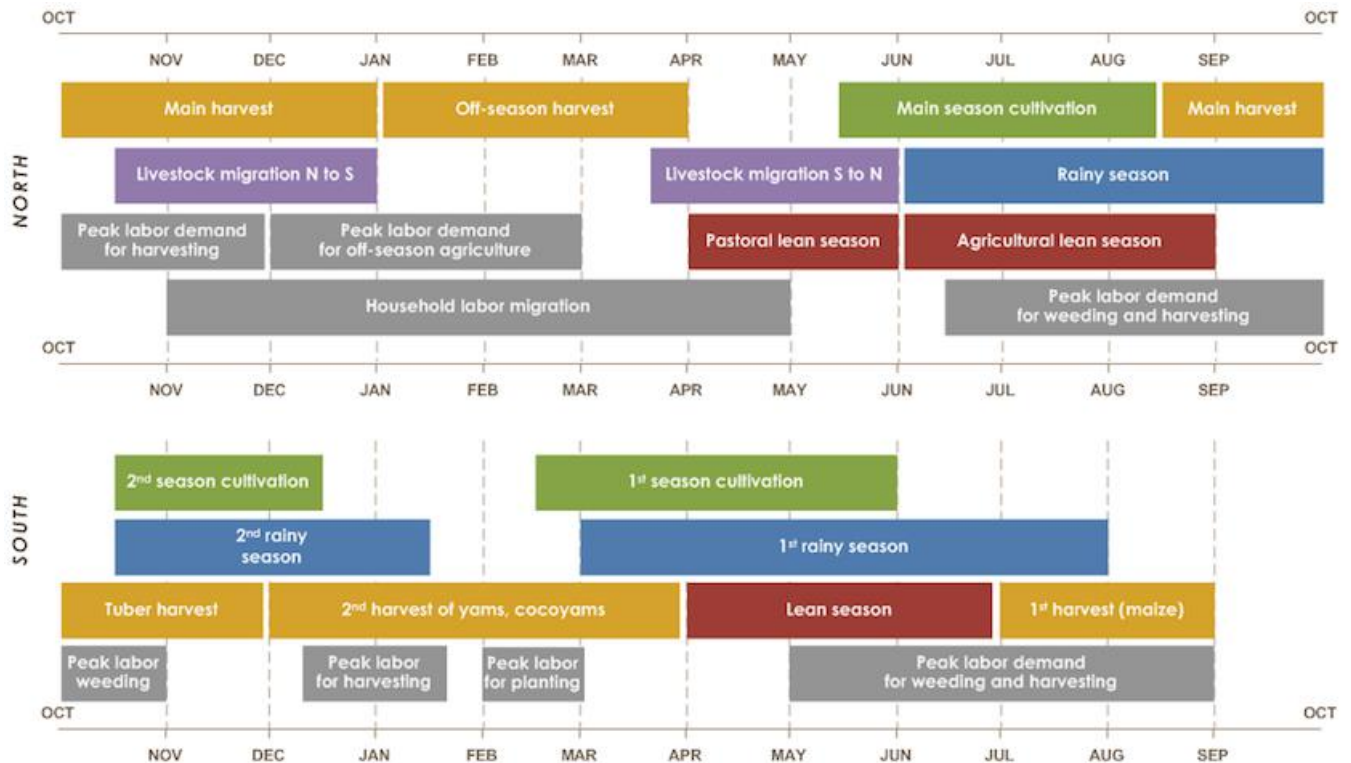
OCT

OCT

NOV DEC JAN FEB MAR APR MAY JUN JUL AUG SEP

NORTH

Main harvest

Off-season harvest

Main season cultivation

Main harvest

Livestock migration N to S

Livestock migration S to N

Rainy season

Peak labor demand for harvesting

Peak labor demand for off-season agriculture

Pastoral lean season

Agricultural lean season

Household labor migration

Peak labor demand for weeding and harvesting

OCT

OCT

NOV DEC JAN FEB MAR APR MAY JUN JUL AUG SEP

SOUTH

2$^{nd}$ season cultivation

1$^{st}$ season cultivation

2$^{nd}$ rainy season

1$^{st}$ rainy season

Tuber harvest

2$^{nd}$ harvest of yams, cocoyams

Lean season

1$^{st}$ harvest (maize)

Peak labor weeding

Peak labor for harvesting

Peak labor for planting

Peak labor demand for weeding and harvesting

OCT

OCT

NOV DEC JAN FEB MAR APR MAY JUN JUL AUG SEP